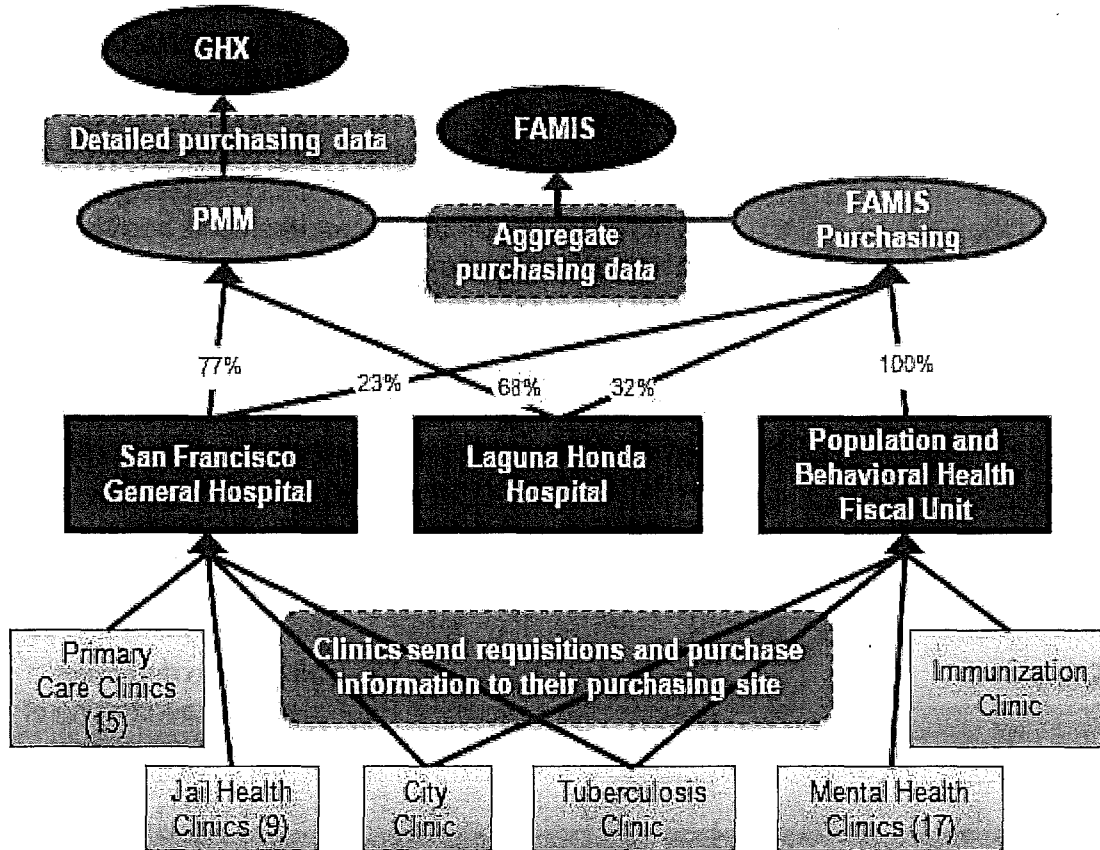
GHX

Detailed purchasing data

FAMIS

PMM

Aggregate purchasing data

FAMIS Purchasing

77%

23%

68%

32%

100%

San Francisco General Hospital

Laguna Honda Hospital

Population and Behavioral Health Fiscal Unit

Primary Care Clinics (15)

Clinics send requisitions and purchase information to their purchasing site

Immunization Clinic

Jail Health Clinics (9)

City Clinic

Tuberculosis Clinic

Mental Health Clinics (17)